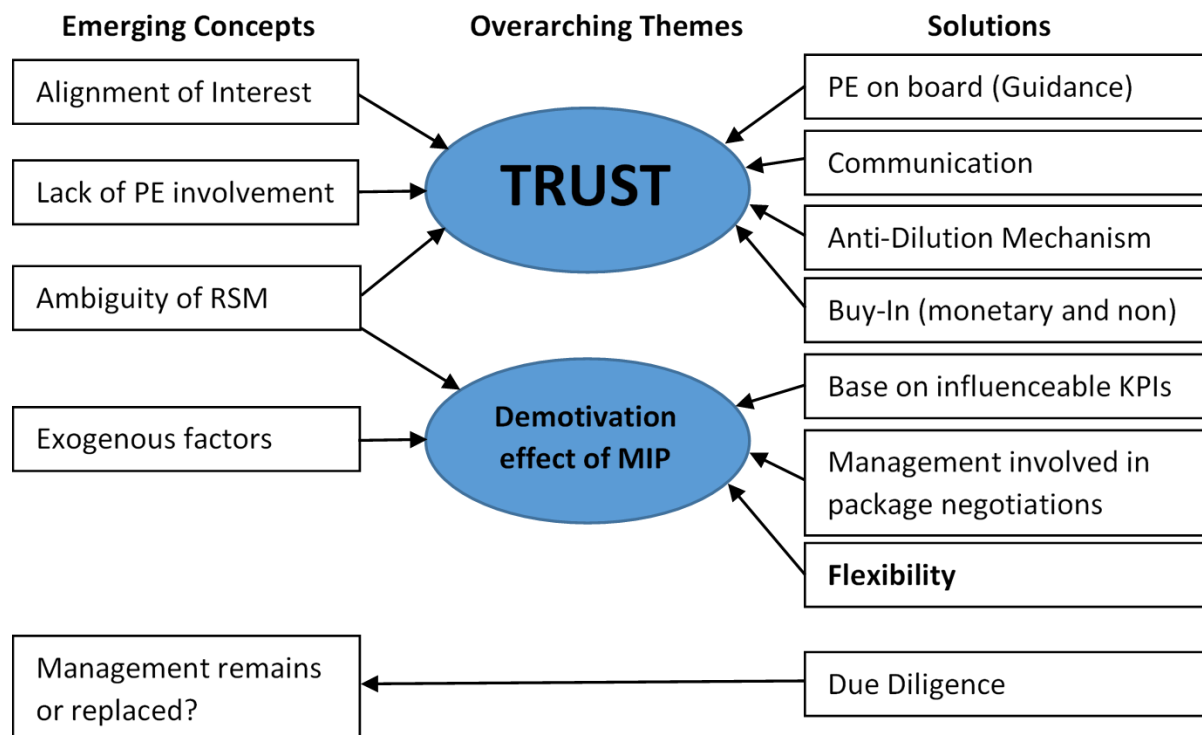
Emerging Concepts

Overarching Themes

Solutions

Alignment of Interest

Lack of PE involvement

Ambiguity of RSM

Exogenous factors

TRUST

Demotivation effect of MIP

PE on board (Guidance)

Communication

Anti-Dilution Mechanism

Buy-In (monetary and non)

Base on influenceable KPIs

Management involved in package negotiations

Flexibility

Management remains or replaced?

Due Diligence